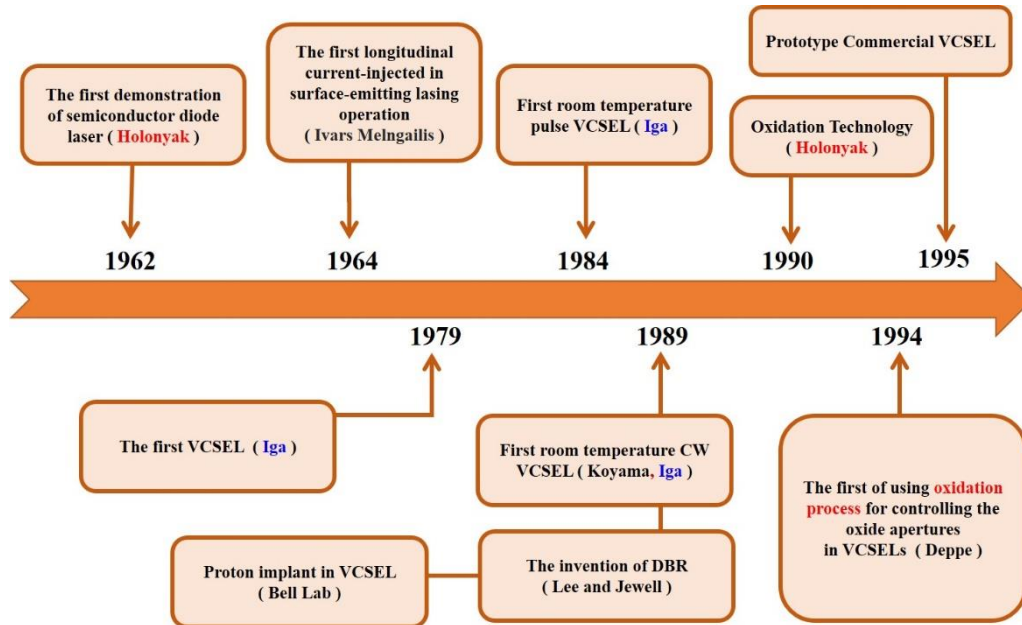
The first demonstration of semiconductor diode laser ( Holonyak )

The first longitudinal current-injected in surface-emitting lasing operation ( Ivars Melngailis )

First room temperature pulse VCSEL ( Iga )

Oxidation Technology ( Holonyak )

Prototype Commercial VCSEL

1962

1964

1984

1990

1995

1979

1989

1994

The first VCSEL ( Iga )

First room temperature CW VCSEL ( Koyama, Iga )

The first of using oxidation process for controlling the oxide apertures in VCSELs ( Deppe )

Proton implant in VCSEL ( Bell Lab )

The invention of DBR ( Lee and Jewell )